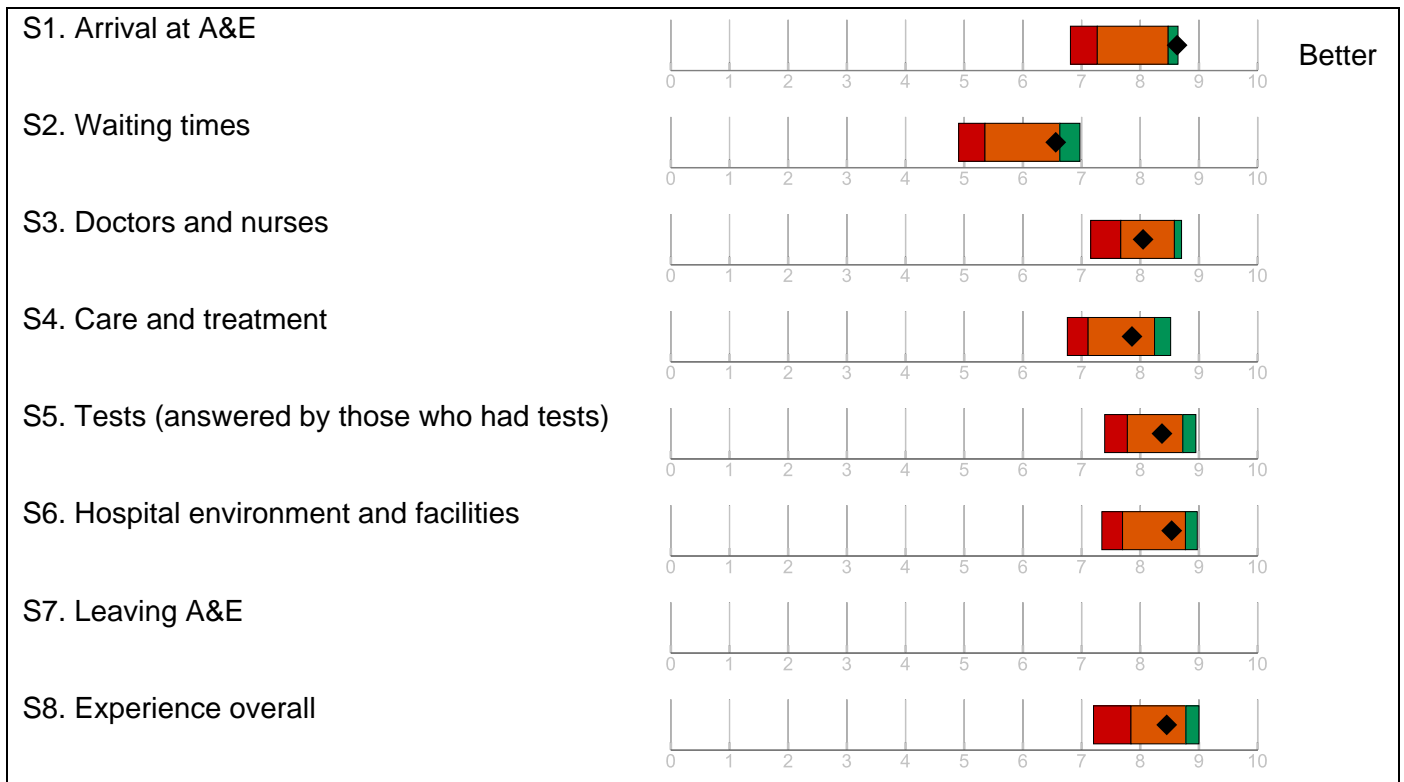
S1. Arrival at A&E
0 1 2 3 4 5 6 7 8 9 10
Better

S2. Waiting times
0 1 2 3 4 5 6 7 8 9 10

S3. Doctors and nurses
0 1 2 3 4 5 6 7 8 9 10

S4. Care and treatment
0 1 2 3 4 5 6 7 8 9 10

S5. Tests (answered by those who had tests)
0 1 2 3 4 5 6 7 8 9 10

S6. Hospital environment and facilities
0 1 2 3 4 5 6 7 8 9 10

S7. Leaving A&E
0 1 2 3 4 5 6 7 8 9 10

S8. Experience overall
0 1 2 3 4 5 6 7 8 9 10